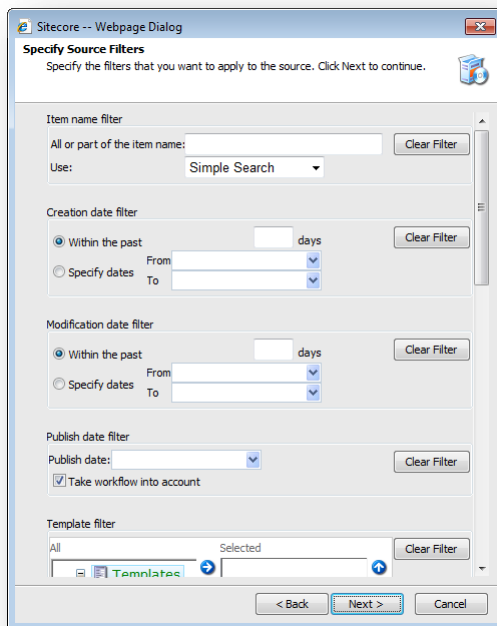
Sitecore -- Webpage Dialog

Specify Source Filters

Specify the filters that you want to apply to the source. Click Next to continue.

Item name filter

All or part of the item name:

Clear Filter

Use: Simple Search

Creation date filter

Within the past days

Clear Filter

Specify dates From To

Modification date filter

Within the past days

Clear Filter

Specify dates From To

Publish date filter

Publish date:

Clear Filter

Take workflow into account

Template filter

All

Selected

Clear Filter

Templates

< Back

Next >

Cancel